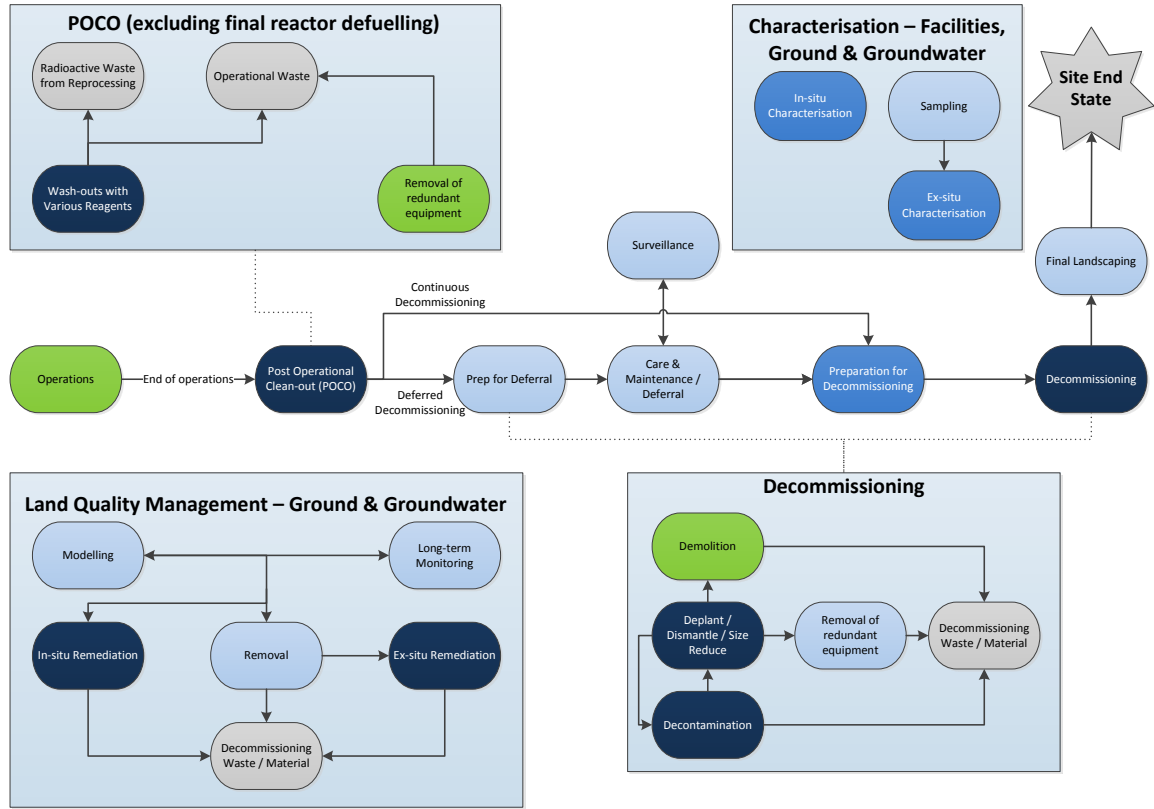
POCO (excluding final reactor defuelling)

Radioactive Waste from Reprocessing

Operational Waste

Wash-outs with Various Reagents

Removal of redundant equipment

Characterisation – Facilities, Ground & Groundwater

In-situ Characterisation

Sampling

Ex-situ Characterisation

Site End State

Surveillance

Final Landscaping

Continuous Decommissioning

Operations

End of operations

Post Operational Clean-out (POCO)

Deferred Decommissioning

Prep for Deferral

Care & Maintenance / Deferral

Preparation for Decommissioning

Decommissioning

Land Quality Management – Ground & Groundwater

Modelling

Long-term Monitoring

In-situ Remediation

Removal

Ex-situ Remediation

Decommissioning Waste / Material

Decommissioning

Demolition

Deplant / Dismantle / Size Reduce

Removal of redundant equipment

Decommissioning Waste / Material

Decontamination